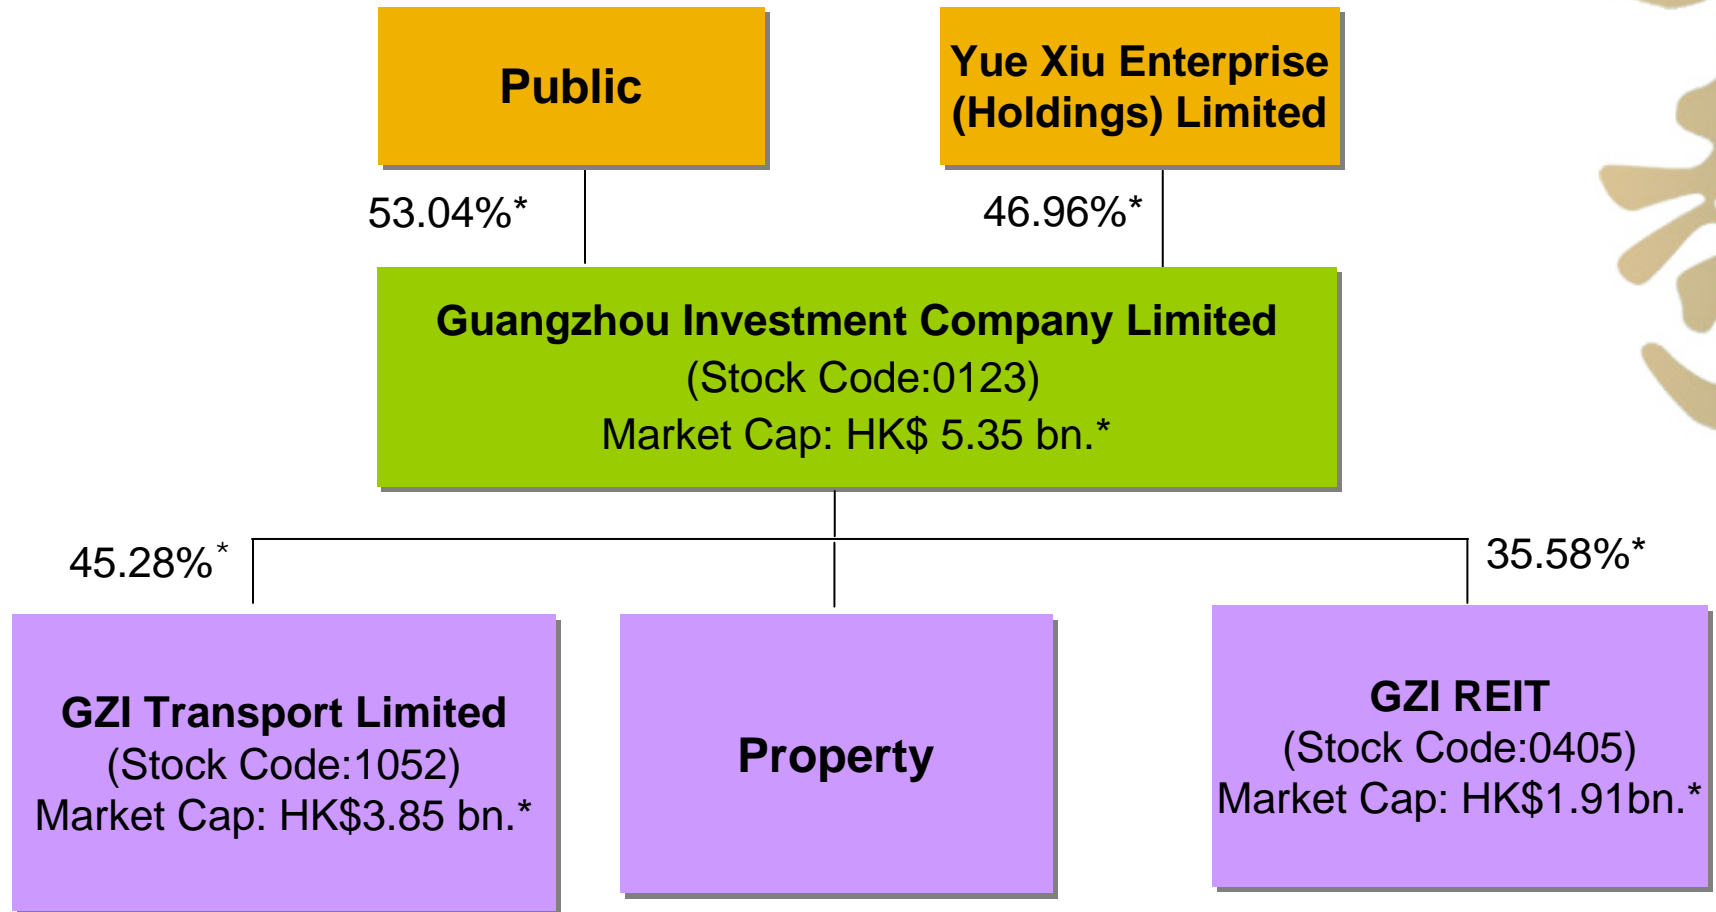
Public

Yue Xiu Enterprise (Holdings) Limited

53.04%*

46.96%*

Guangzhou Investment Company Limited
(Stock Code:0123)
Market Cap: HK$ 5.35 bn.*

45.28%*

35.58%*

GZI Transport Limited
(Stock Code:1052)
Market Cap: HK$3.85 bn.*

Property

GZI REIT
(Stock Code:0405)
Market Cap: HK$1.91bn.*